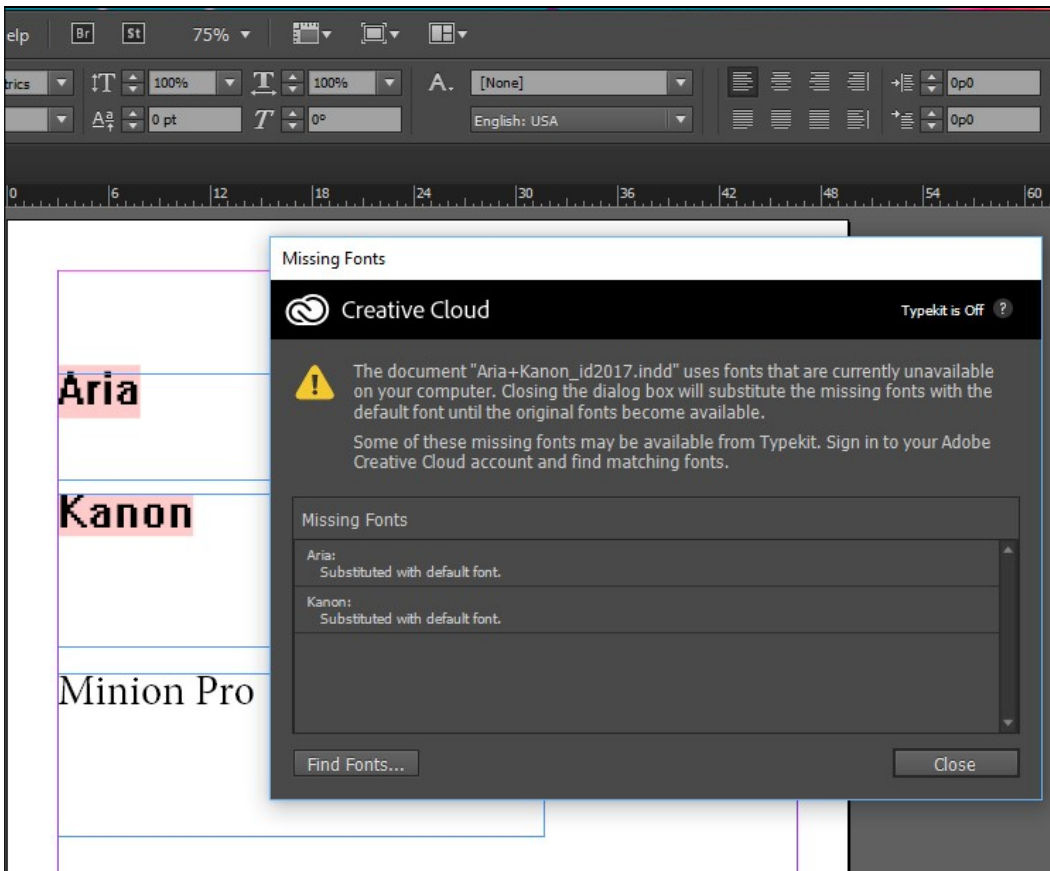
elp Br St 75%

trics 100% 100% [None] 0p0
0 pt 0° English: USA 0p0

0 6 12 18 24 30 36 42 48 54 60

Aria

Kanon

Minion Pro

Missing Fonts

Creative Cloud

Typekit is Off ?

The document "Aria+Kanon_id2017.indd" uses fonts that are currently unavailable on your computer. Closing the dialog box will substitute the missing fonts with the default font until the original fonts become available.

Some of these missing fonts may be available from Typekit. Sign in to your Adobe Creative Cloud account and find matching fonts.

Missing Fonts

Aria:
Substituted with default font.

Kanon:
Substituted with default font.

Find Fonts...

Close